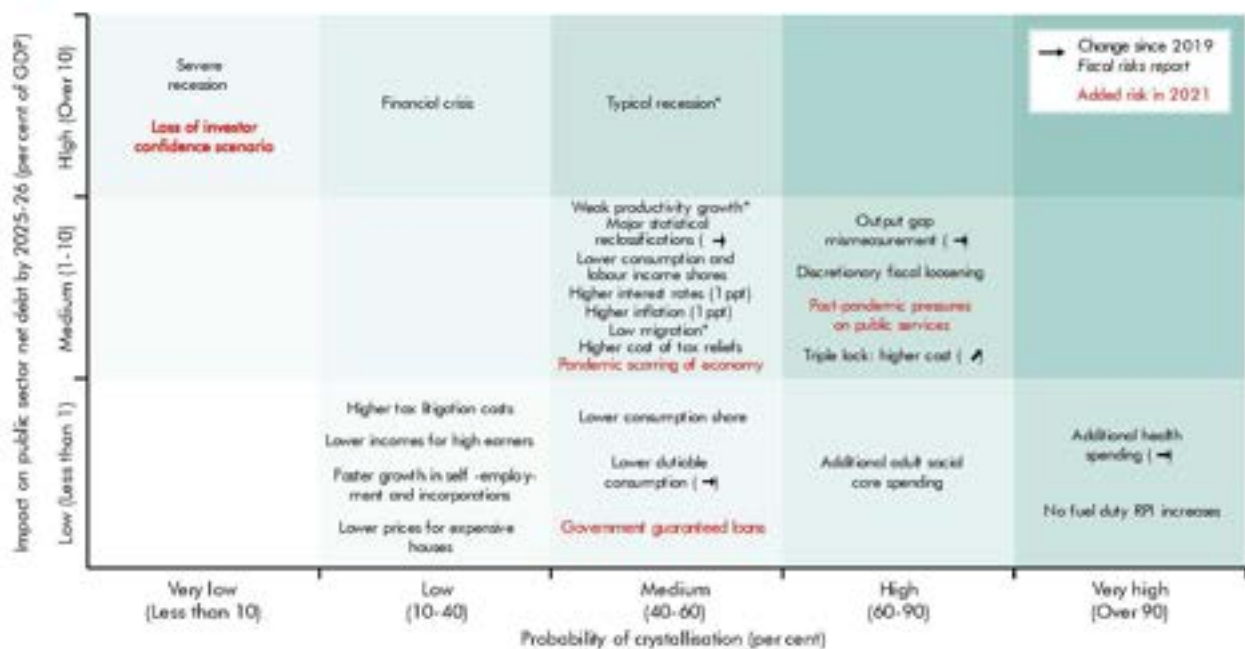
Change since 2019 Fiscal risks report

Added risk in 2021

Impact on public sector net debt by 2025-26 (per cent of GDP)

High (Over 10)

Severe recession

Loss of investor confidence scenario

Financial crisis

Typical recession*

Medium (1-10)

Weak productivity growth*
Major statistical reclassifications (
Lower consumption and labour income shares
Higher interest rates (1 ppt)
Higher inflation (1 ppt)
Low migration*
Higher cost of tax reliefs
Pandemic scarring of economy

Output gap mismeasurement (

Discretionary fiscal loosening

Post-pandemic pressures on public services

Triple lock: higher cost (

Low (Less than 1)

Higher tax litigation costs

Lower incomes for high earners

Faster growth in self-employment and incorporations

Lower prices for expensive houses

Lower consumption share

Lower dutiable consumption (

Government guaranteed loans

Additional adult social care spending

Additional health spending (

No fuel duty RPI increases

Very low (Less than 10)

Low (10-40)

Medium (40-60)

High (60-90)

Very high (Over 90)

Probability of crystallisation (per cent)